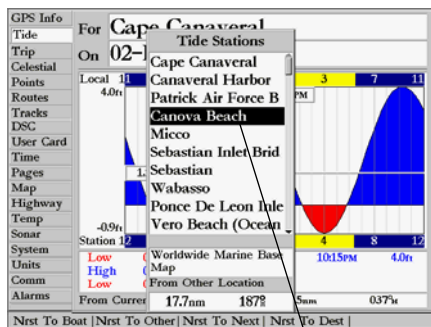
GPS Info
Tide
Trip
Celestial
Points
Routes
Tracks
DSC
User Card
Time
Pages
Map
Highway
Temp
Sonar
System
Units
Comm
Alarms

For Cape Canaveral
On 02-1

Local 1
4.0ft
-0.9ft
Station 1
Low
High
Low
From Curren

Tide Stations
Cape Canaveral
Canaveral Harbor
Patrick Air Force B
Canova Beach
Micco
Sebastian Inlet Brid
Sebastian
Wabasso
Ponce De Leon Inle
Vero Beach (Ocean
Worldwide Marine Base Map
From Other Location

3 7 11
PM
4 8 12
10:15PM 4.0ft
17.7nm 187° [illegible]nm 037°
Nrst To Boat | Nrst To Other | Nrst To Next | Nrst To Dest |